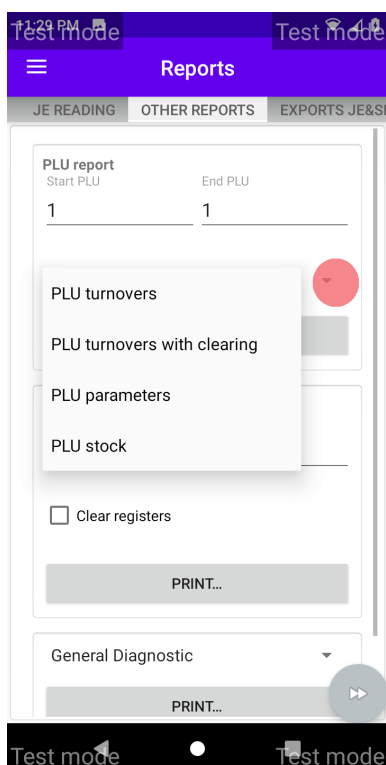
11:29 PM

Test mode

Test mode

Reports

JE READING

OTHER REPORTS

EXPORTS JE&S

PLU report

Start PLU

1

End PLU

1

PLU turnovers

PLU turnovers with clearing

PLU parameters

PLU stock

Clear registers

PRINT...

General Diagnostic

PRINT...

Test mode

Test mode